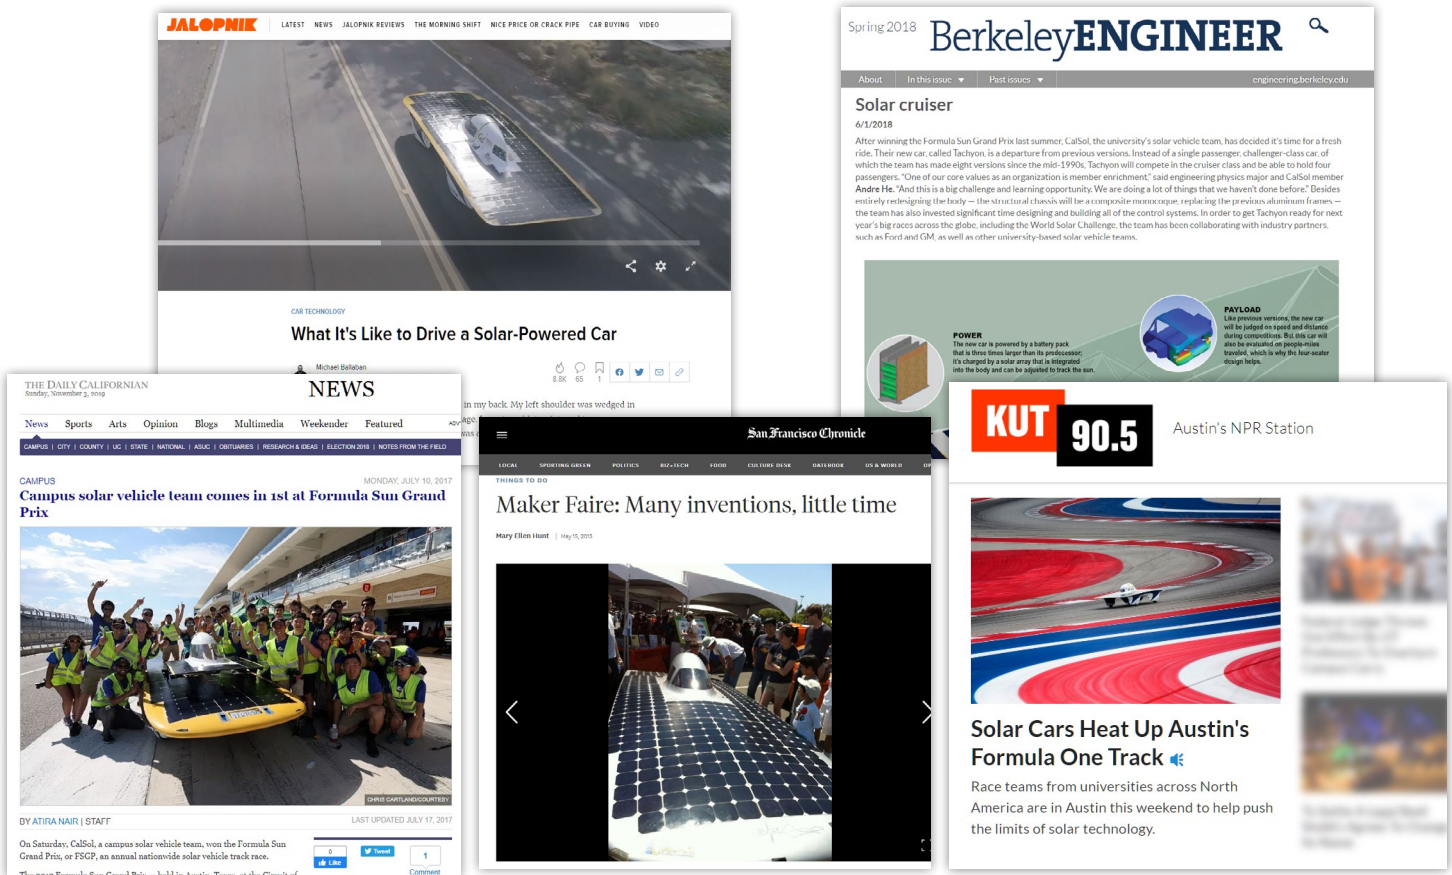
JALOPNIK LATEST NEWS JALOPNIK REVIEWS THE MORNING SHIFT NICE PRICE OR CRACK PIPE CAR BUYING VIDEO

CAR TECHNOLOGY

What It's Like to Drive a Solar-Powered Car

Michael Ballaban

8.8K 65 1

in my back. My left shoulder was wedged in

Spring 2018 BerkeleyENGINEER

About In this issue Past issues engineering.berkeley.edu

Solar cruiser

6/1/2018

After winning the Formula Sun Grand Prix last summer, CalSol, the university's solar vehicle team, has decided it's time for a fresh ride. Their new car, called Tachyon, is a departure from previous versions. Instead of a single passenger, challenger-class car, of which the team has made eight versions since the mid-1990s, Tachyon will compete in the cruiser class and be able to hold four passengers. "One of our core values as an organization is member enrichment," said engineering physics major and CalSol member Andre He. "And this is a big challenge and learning opportunity. We are doing a lot of things that we haven't done before." Besides entirely redesigning the body — the structural chassis will be a composite monocoque, replacing the previous aluminum frames — the team has also invested significant time designing and building all of the control systems. In order to get Tachyon ready for next year's big races across the globe, including the World Solar Challenge, the team has been collaborating with industry partners, such as Ford and GM, as well as other university-based solar vehicle teams.

POWER
The new car is powered by a battery pack that is three times larger than its predecessor; it's charged by a solar array that is integrated into the body and can be adjusted to track the sun.

PAYLOAD
Like previous versions, the new car will be judged on speed and distance during competitions. But this car will also be evaluated on people-miles traveled, which is why the four-seater design helps.

THE DAILY CALIFORNIAN
Sunday, November 3, 2019
NEWS

News Sports Arts Opinion Blogs Multimedia Weekender Featured

CAMPUS | CITY | COUNTY | UC | STATE | NATIONAL | ASUC | OBITUARIES | RESEARCH & IDEAS | ELECTION 2018 | NOTES FROM THE FIELD

CAMPUS
MONDAY, JULY 10, 2017

Campus solar vehicle team comes in 1st at Formula Sun Grand Prix

CHRIS CARTLAND/COURTESY

BY ATIRA NAIR | STAFF
LAST UPDATED JULY 17, 2017

On Saturday, CalSol, a campus solar vehicle team, won the Formula Sun Grand Prix, or FSGP, an annual nationwide solar vehicle track race.

0 Like Tweet 1 Comment

San Francisco Chronicle

LOCAL SPORTING GREEN POLITICS BIZ+TECH FOOD CULTURE DESK DATEBOOK US & WORLD

THINGS TO DO

Maker Faire: Many inventions, little time

Mary Ellen Hunt | May 15, 2015

KUT 90.5 Austin's NPR Station

Solar Cars Heat Up Austin's Formula One Track

Race teams from universities across North America are in Austin this weekend to help push the limits of solar technology.